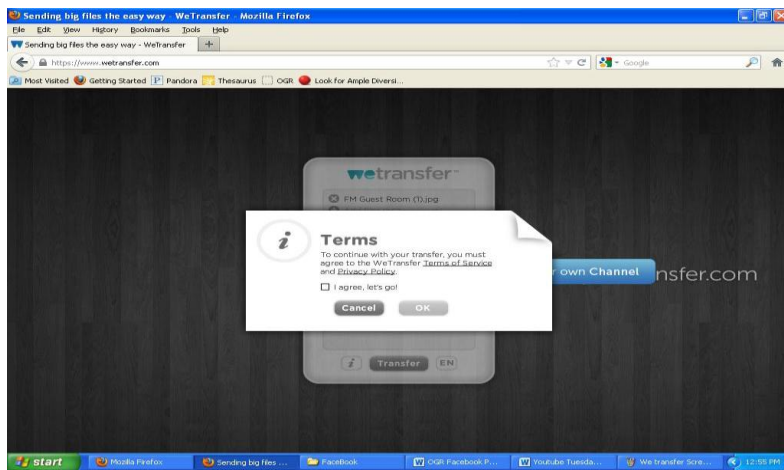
Sending big files the easy way - WeTransfer - Mozilla Firefox

File Edit View History Bookmarks Tools Help

Sending big files the easy way - WeTransfer +

https://www.wetransfer.com

Google

Most Visited Getting Started Pandora Thesaurus OGR Look for Ample Diversi...

wetransfer

FM Guest Room (1).jpg

Terms

To continue with your transfer, you must agree to the WeTransfer Terms of Service and Privacy Policy.

I agree, let's go!

Cancel OK

own Channel nsfer.com

i Transfer EN

start Mozilla Firefox Sending big files ... FaceBook OGR Facebook P... Youtube Tuesda... We transfer Scre... 12:55 PM